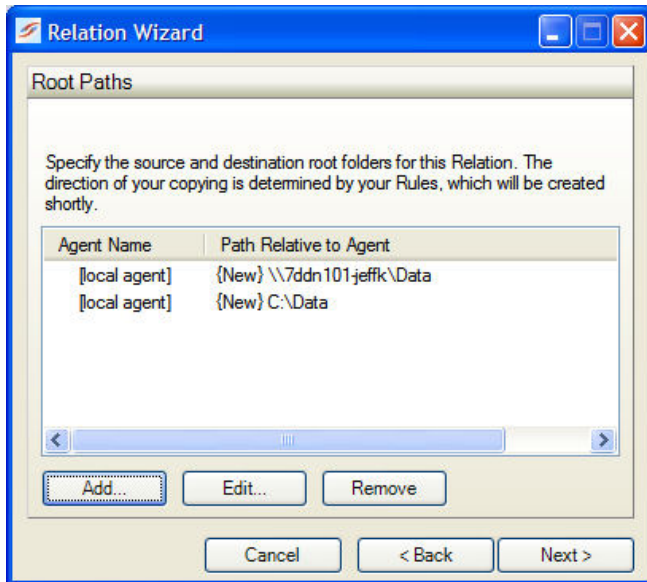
Relation Wizard

Root Paths

Specify the source and destination root folders for this Relation. The direction of your copying is determined by your Rules, which will be created shortly.

| Agent Name | Path Relative to Agent |
|---|---|
| [local agent] | {New} \\7ddn101-jeffk\Data |
| [local agent] | {New} C:\Data |

Add... Edit... Remove

Cancel < Back Next >